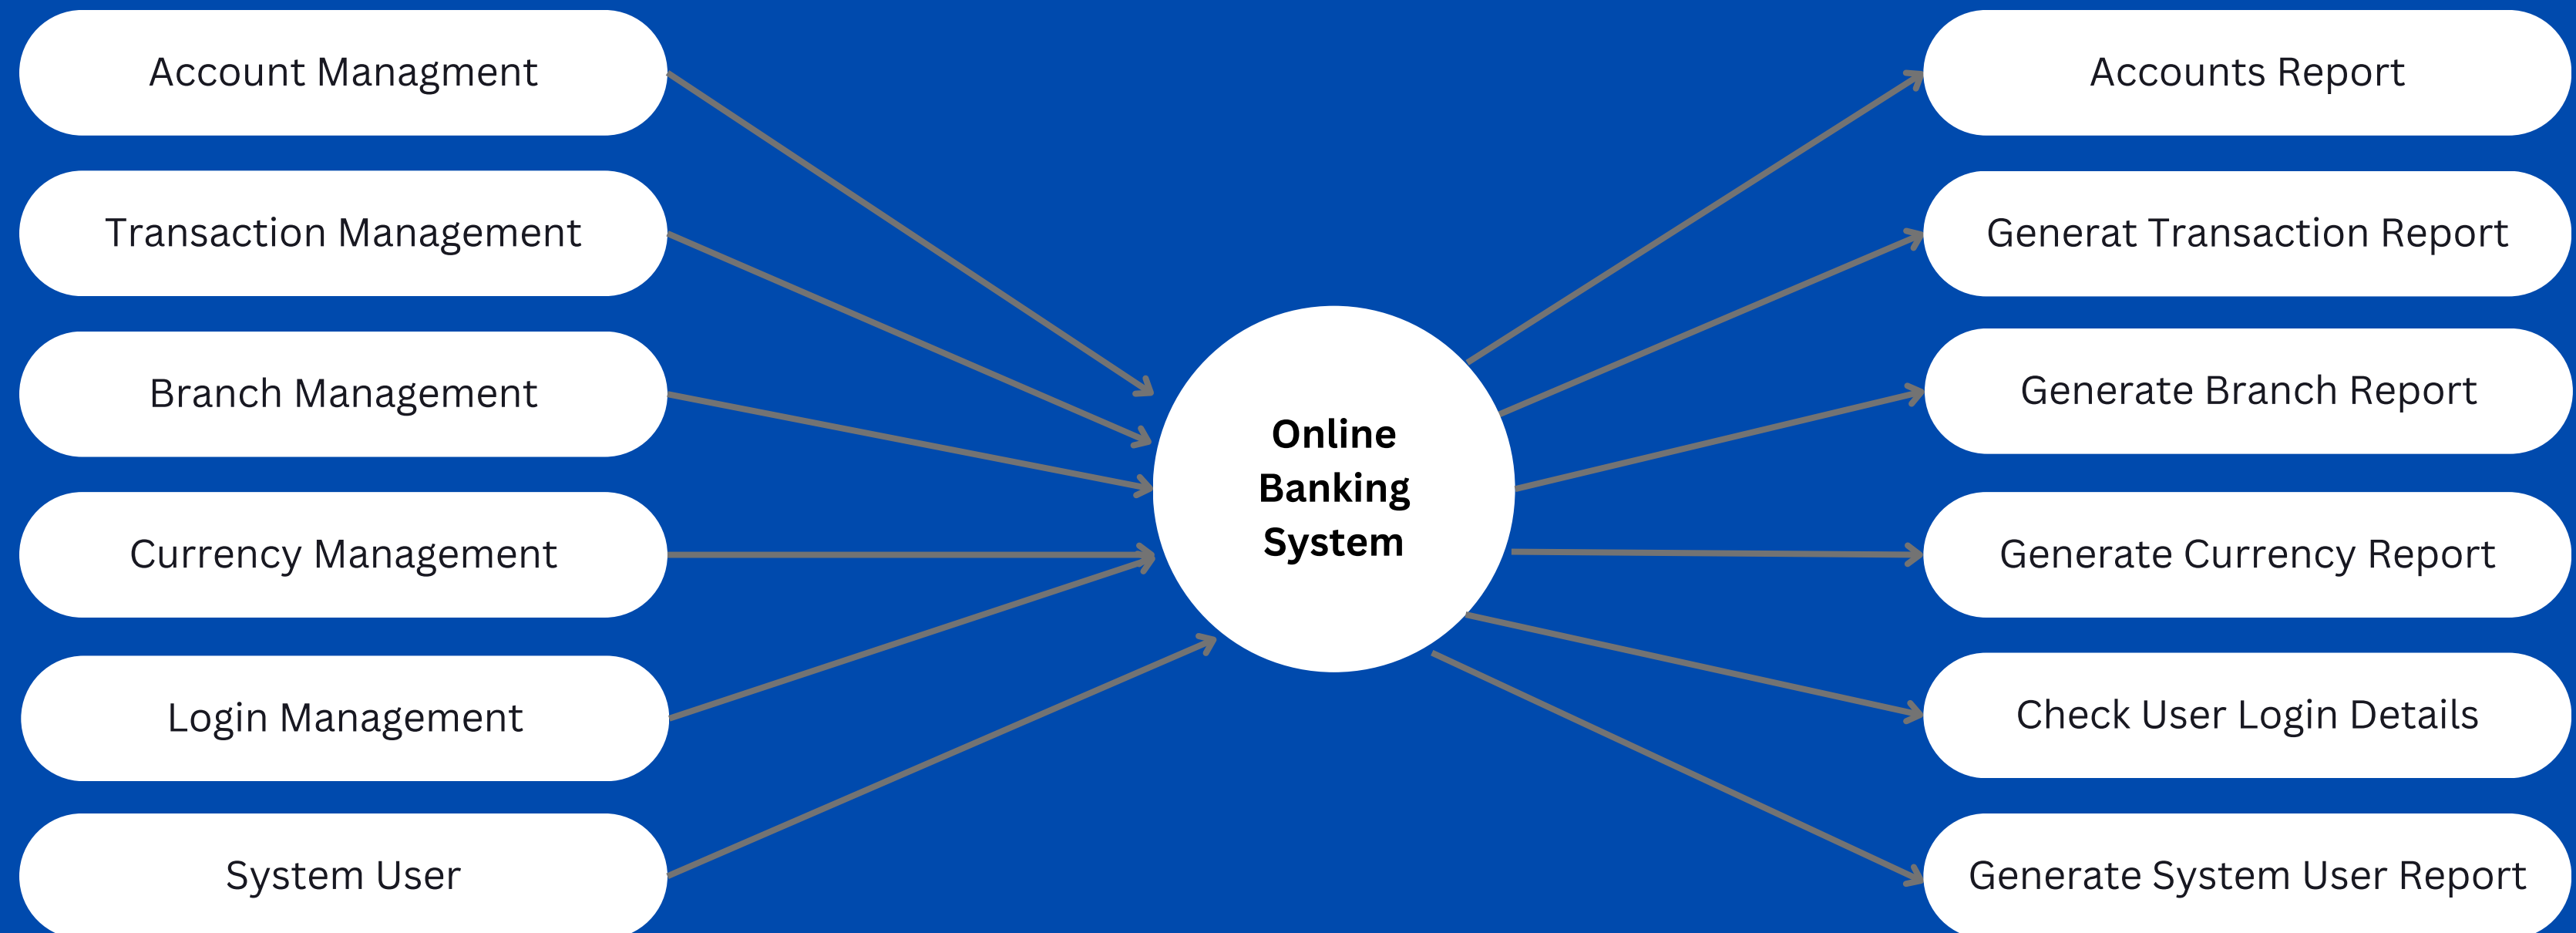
Account Managment

Transaction Management

Branch Management

Currency Management

Login Management

System User

Online Banking System

Accounts Report

Generat Transaction Report

Generate Branch Report

Generate Currency Report

Check User Login Details

Generate System User Report